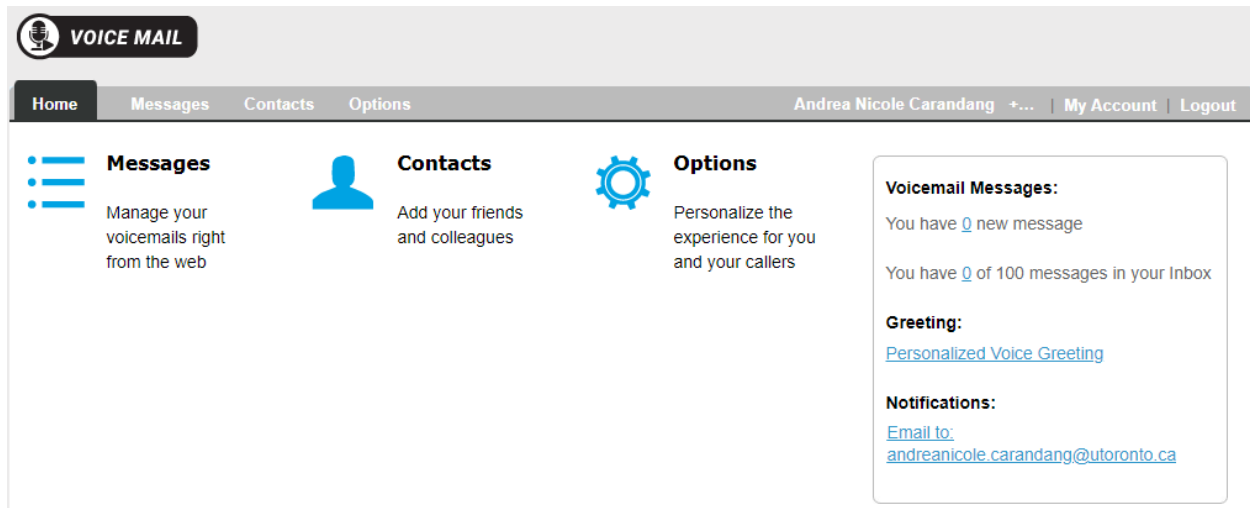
VOICE MAIL

Home | Messages | Contacts | Options | Andrea Nicole Carandang +... | My Account | Logout

Messages

Manage your voicemails right from the web

Contacts

Add your friends and colleagues

Options

Personalize the experience for you and your callers

Voicemail Messages:

You have 0 new message

You have 0 of 100 messages in your Inbox

Greeting:

Personalized Voice Greeting

Notifications:

Email to: andreanicole.carandang@utoronto.ca